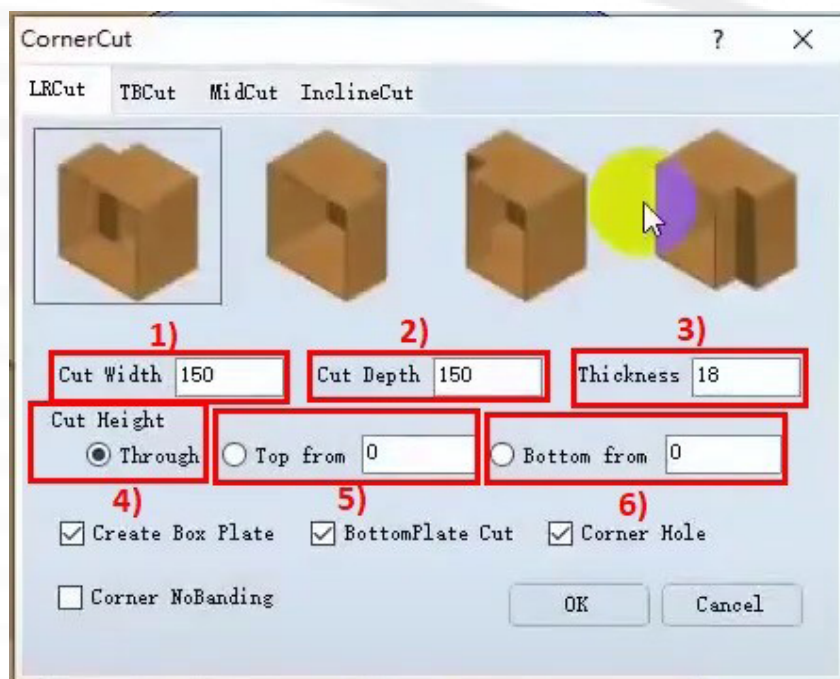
CornerCut ? ×

LRCut TBCut MidCut InclineCut

1) Cut Width 150

2) Cut Depth 150

3) Thickness 18

Cut Height

Through

4)

Top from 0

5)

Bottom from 0

6)

Create Box Plate BottomPlate Cut Corner Hole

Corner NoBanding

OK Cancel